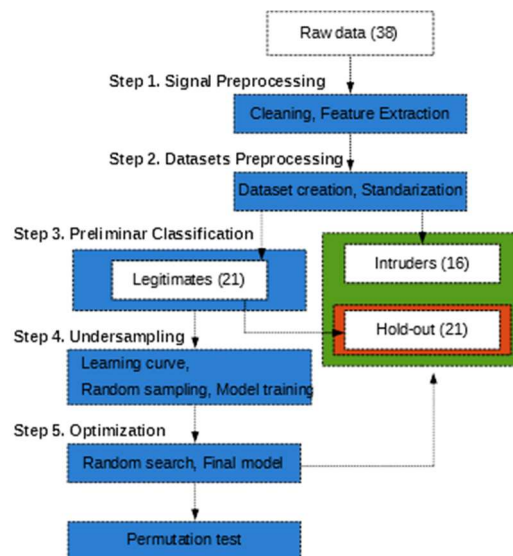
Raw data (38)

Step 1. Signal Preprocessing

Cleaning, Feature Extraction

Step 2. Datasets Preprocessing

Dataset creation, Standarization

Step 3. Preliminar Classification

Legitimates (21)

Intruders (16)

Hold-out (21)

Step 4. Undersampling

Learning curve, Random sampling, Model training

Step 5. Optimization

Random search, Final model

Permutation test